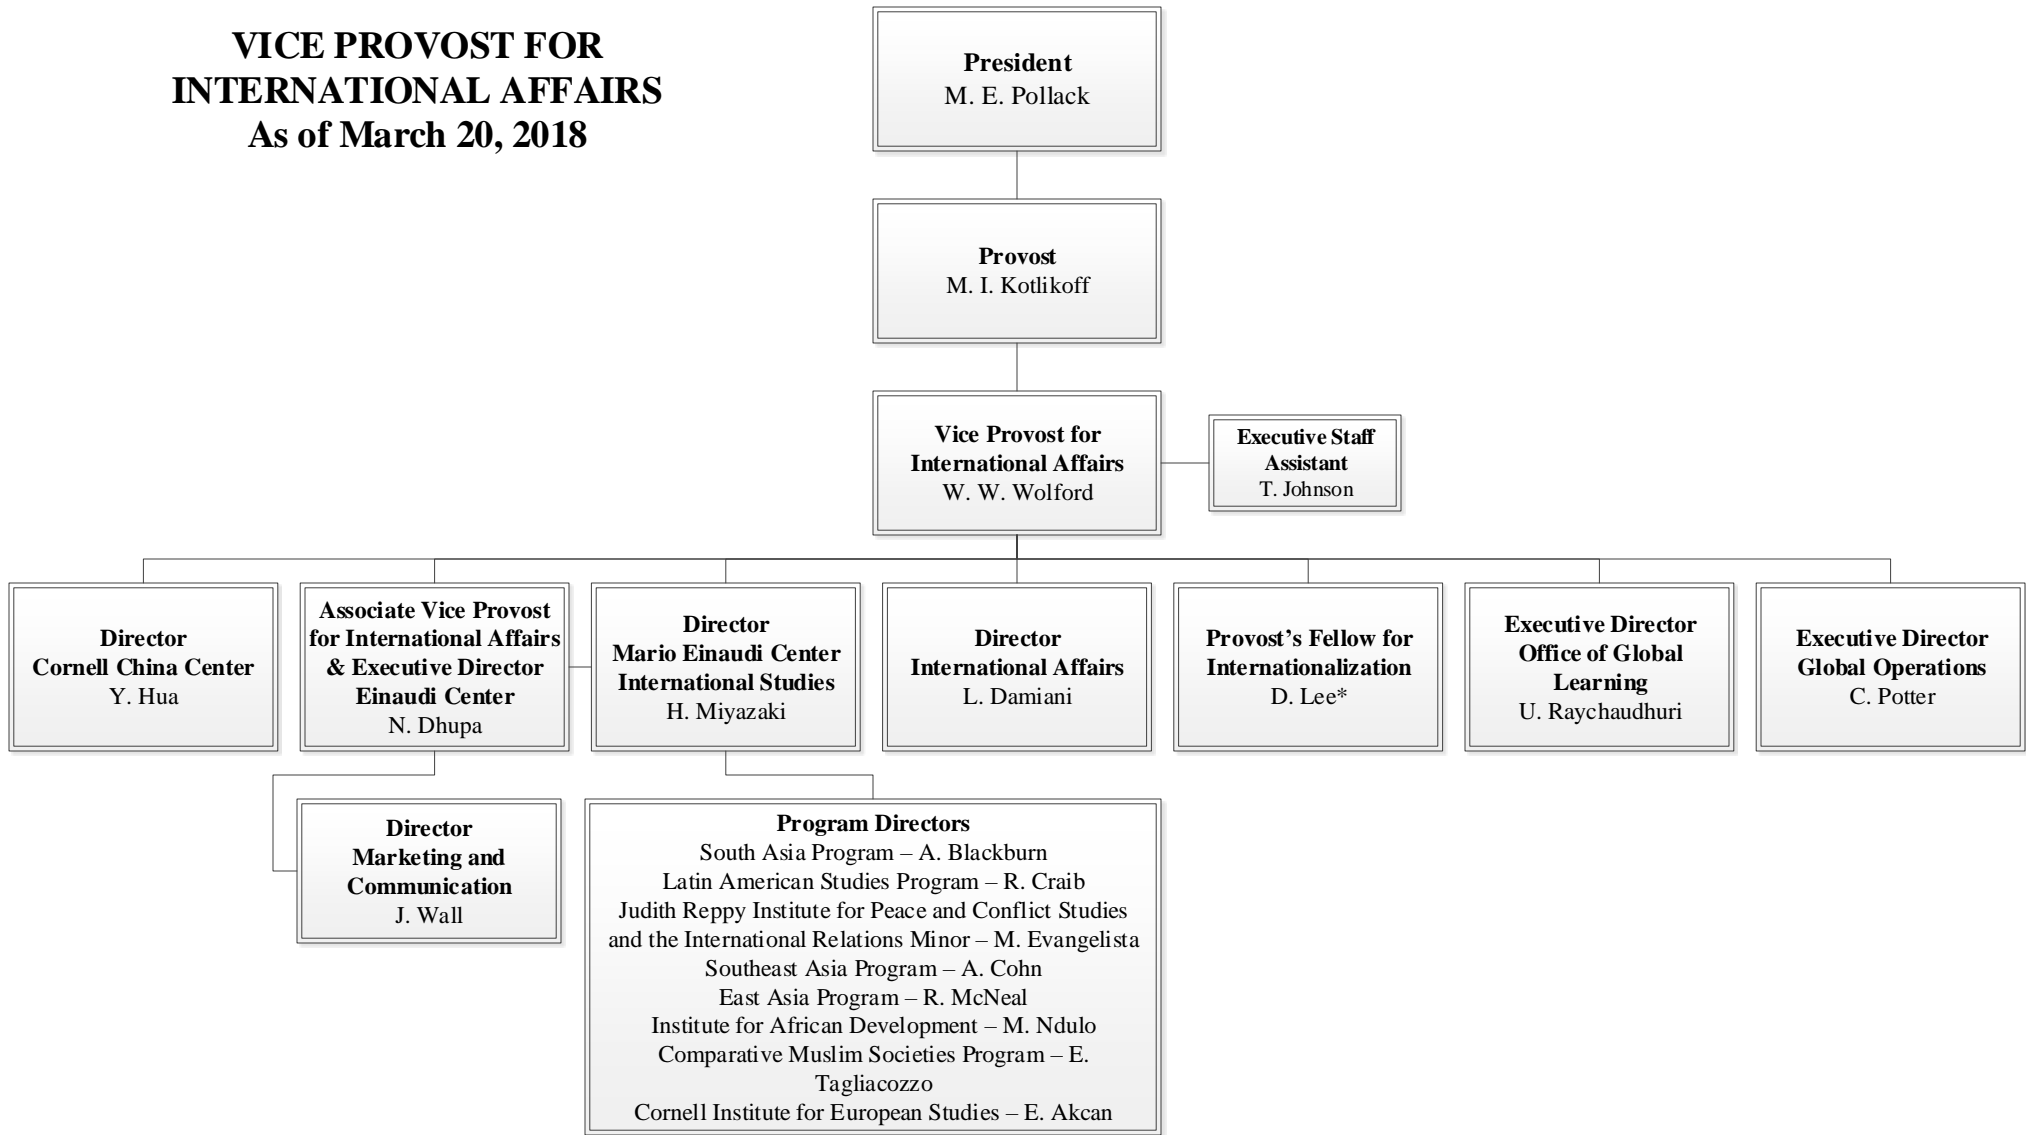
VICE PROVOST FOR INTERNATIONAL AFFAIRS
As of March 20, 2018

President
M. E. Pollack

Provost
M. I. Kotlikoff

Vice Provost for International Affairs
W. W. Wolford

Executive Staff Assistant
T. Johnson

Director
Cornell China Center
Y. Hua

Associate Vice Provost for International Affairs & Executive Director Einaudi Center
N. Dhupa

Director
Mario Einaudi Center International Studies
H. Miyazaki

Director
International Affairs
L. Damiani

Provost's Fellow for Internationalization
D. Lee*

Executive Director
Office of Global Learning
U. Raychaudhuri

Executive Director
Global Operations
C. Potter

Director
Marketing and Communication
J. Wall

Program Directors
South Asia Program – A. Blackburn
Latin American Studies Program – R. Craib
Judith Reppy Institute for Peace and Conflict Studies and the International Relations Minor – M. Evangelista
Southeast Asia Program – A. Cohn
East Asia Program – R. McNeal
Institute for African Development – M. Ndulo
Comparative Muslim Societies Program – E. Tagliacozzo
Cornell Institute for European Studies – E. Akcan